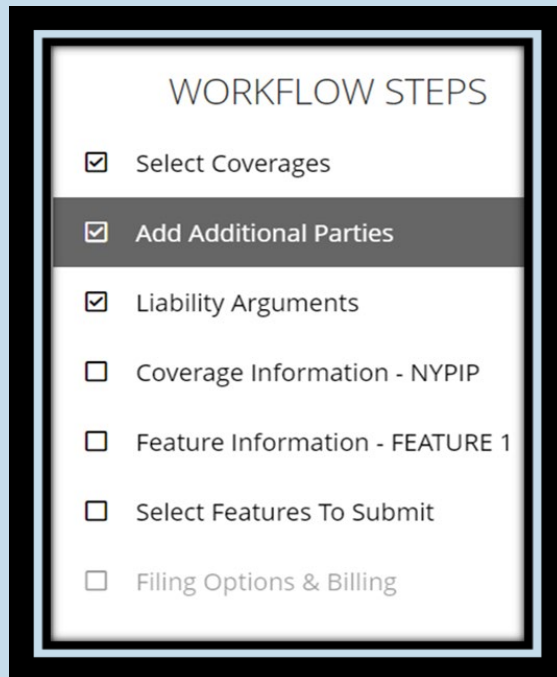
WORKFLOW STEPS

☑ Select Coverages

☑ Add Additional Parties

☑ Liability Arguments

☐ Coverage Information - NYPIP

☐ Feature Information - FEATURE 1

☐ Select Features To Submit

☐ Filing Options & Billing